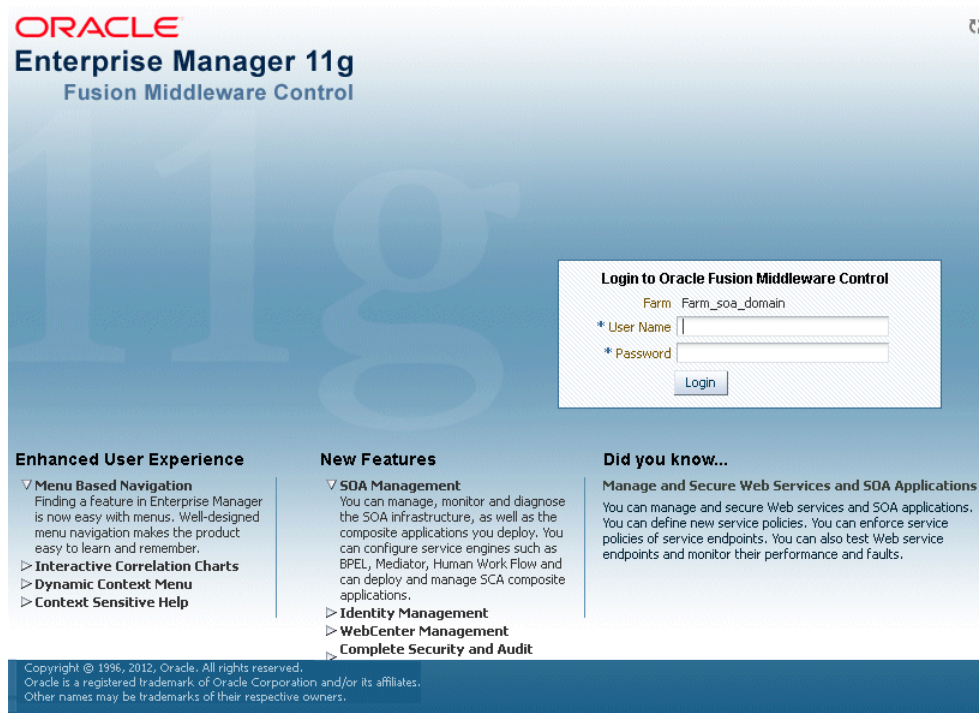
ORACLE
Enterprise Manager 11g
Fusion Middleware Control

Login to Oracle Fusion Middleware Control
Farm Farm_soa_domain
* User Name
* Password
Login

Enhanced User Experience
▽ Menu Based Navigation
Finding a feature in Enterprise Manager is now easy with menus. Well-designed menu navigation makes the product easy to learn and remember.
▷ Interactive Correlation Charts
▷ Dynamic Context Menu
▷ Context Sensitive Help

New Features
▽ SOA Management
You can manage, monitor and diagnose the SOA infrastructure, as well as the composite applications you deploy. You can configure service engines such as BPEL, Mediator, Human Work Flow and can deploy and manage SCA composite applications.
▷ Identity Management
▷ WebCenter Management
▷ Complete Security and Audit

Did you know...
Manage and Secure Web Services and SOA Applications
You can manage and secure Web services and SOA applications. You can define new service policies. You can enforce service policies of service endpoints. You can also test Web service endpoints and monitor their performance and faults.

Copyright © 1996, 2012, Oracle. All rights reserved.
Oracle is a registered trademark of Oracle Corporation and/or its affiliates.
Other names may be trademarks of their respective owners.